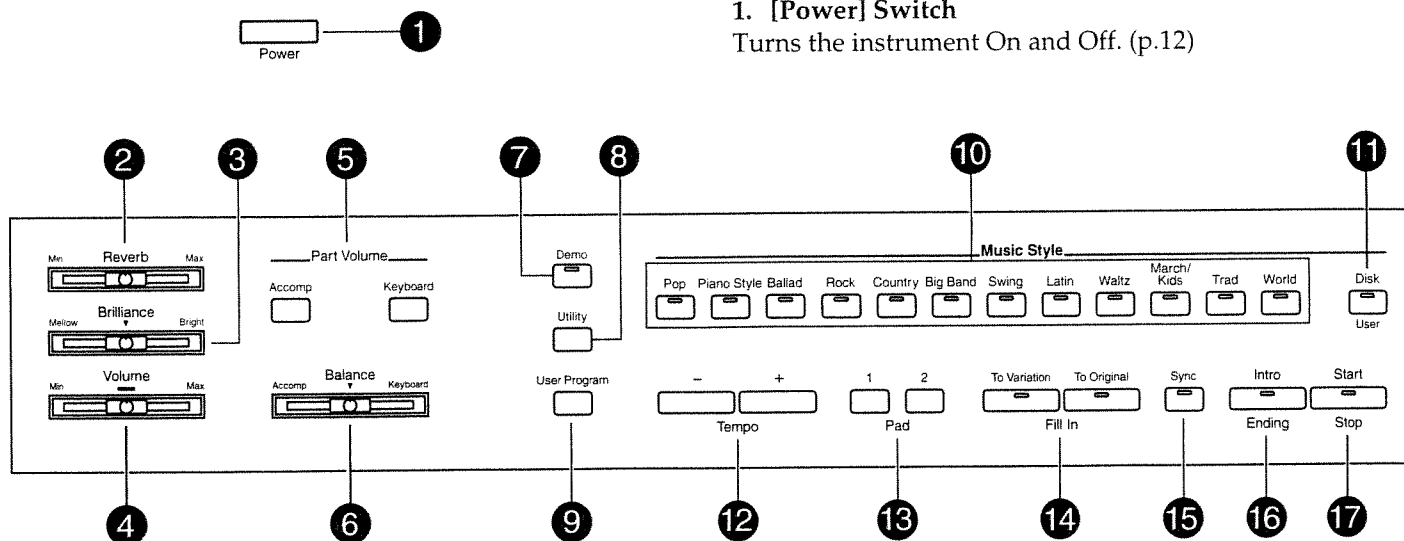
Power

1

1. [Power] Switch
Turns the instrument On and Off. (p.12)

2 3 5 7 8 10 11

Min Reverb Max

Mellow Brilliance Bright

Min Volume Max

Part Volume

Accomp Keyboard

Accomp Balance Keyboard

Demo

Utility

User Program

Music Style

Pop Piano Style Ballad Rock Country Big Band Swing Latin Waltz March/ Kids Trad World

Disk User

– + Tempo

1 2 Pad

To Variation To Original Fill In

Sync

Intro Ending

Start Stop

4 6 9 12 13 14 15 16 17